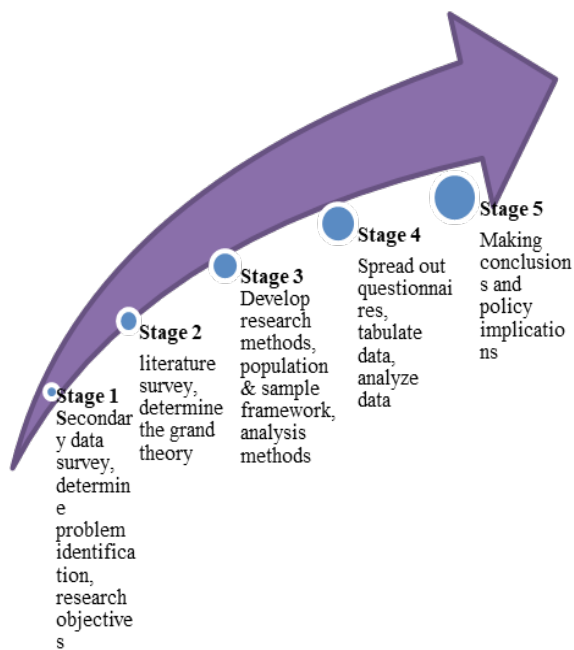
Stage 1
Secondary data survey, determine problem identification, research objectives

Stage 2
literature survey, determine the grand theory

Stage 3
Develop research methods, population & sample framework, analysis methods

Stage 4
Spread out questionnaires, tabulate data, analyze data

Stage 5
Making conclusions and policy implications